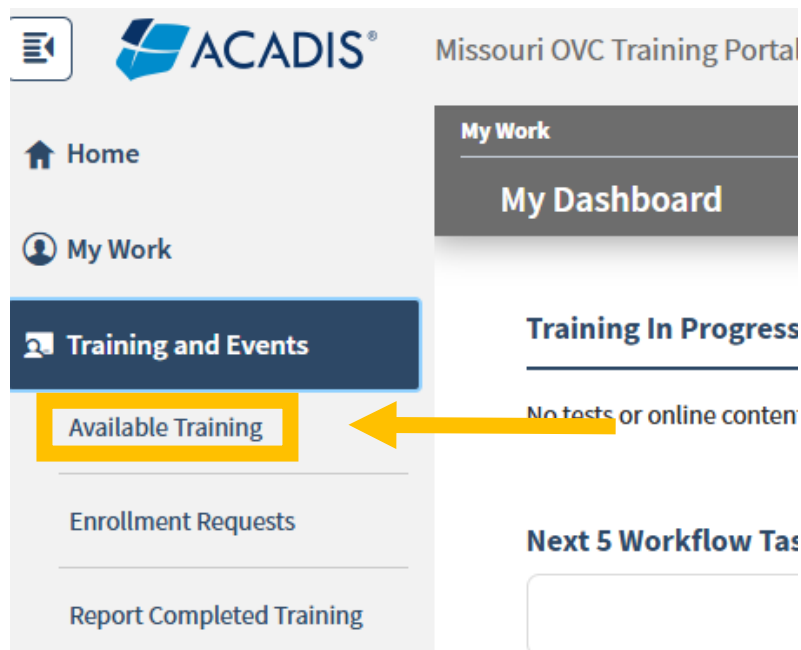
ACADIS®

Missouri OVC Training Portal

Home

My Work

Training and Events

Available Training

Enrollment Requests

Report Completed Training

My Work

My Dashboard

Training In Progress

No tests or online content

Next 5 Workflow Tas